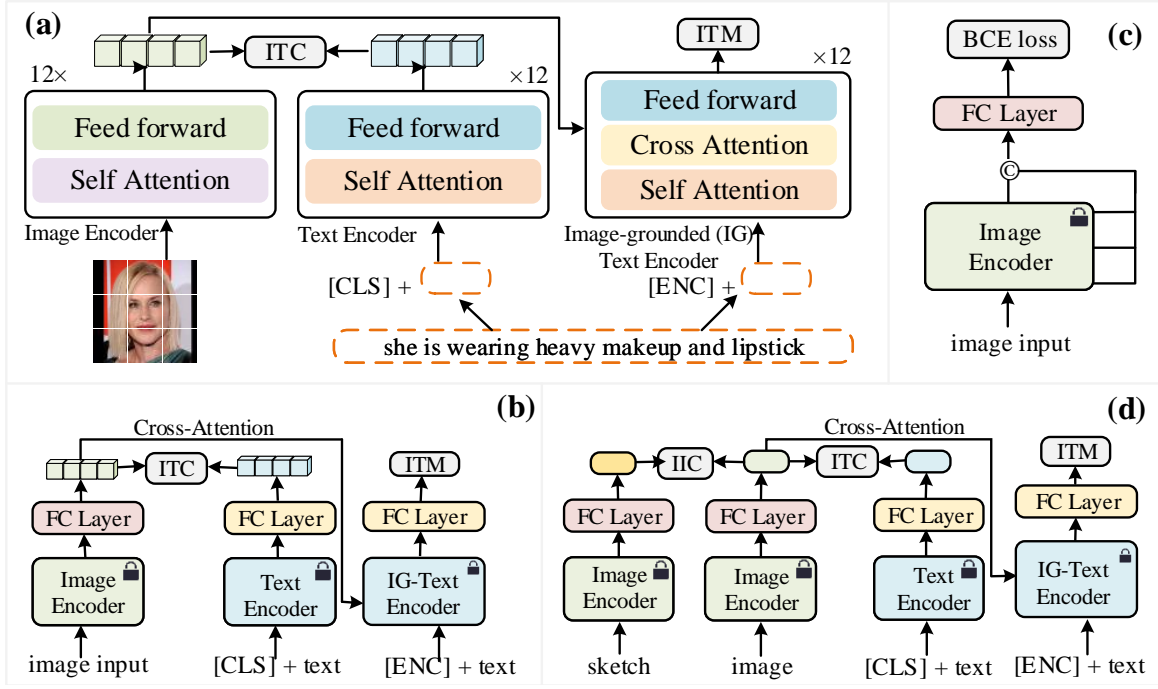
(a)

ITC

ITM

12×

×12

×12

Feed forward

Self Attention

Image Encoder

Feed forward

Self Attention

Text Encoder

Feed forward

Cross Attention

Self Attention

Image-grounded (IG) Text Encoder

[CLS] +

[ENC] +

she is wearing heavy makeup and lipstick

BCE loss

(c)

FC Layer

©

Image Encoder

image input

Cross-Attention

(b)

ITC

ITM

FC Layer

FC Layer

FC Layer

Image Encoder

Text Encoder

IG-Text Encoder

image input

[CLS] + text

[ENC] + text

Cross-Attention

(d)

IIC

ITC

ITM

FC Layer

FC Layer

FC Layer

FC Layer

Image Encoder

Image Encoder

Text Encoder

IG-Text Encoder

sketch

image

[CLS] + text

[ENC] + text